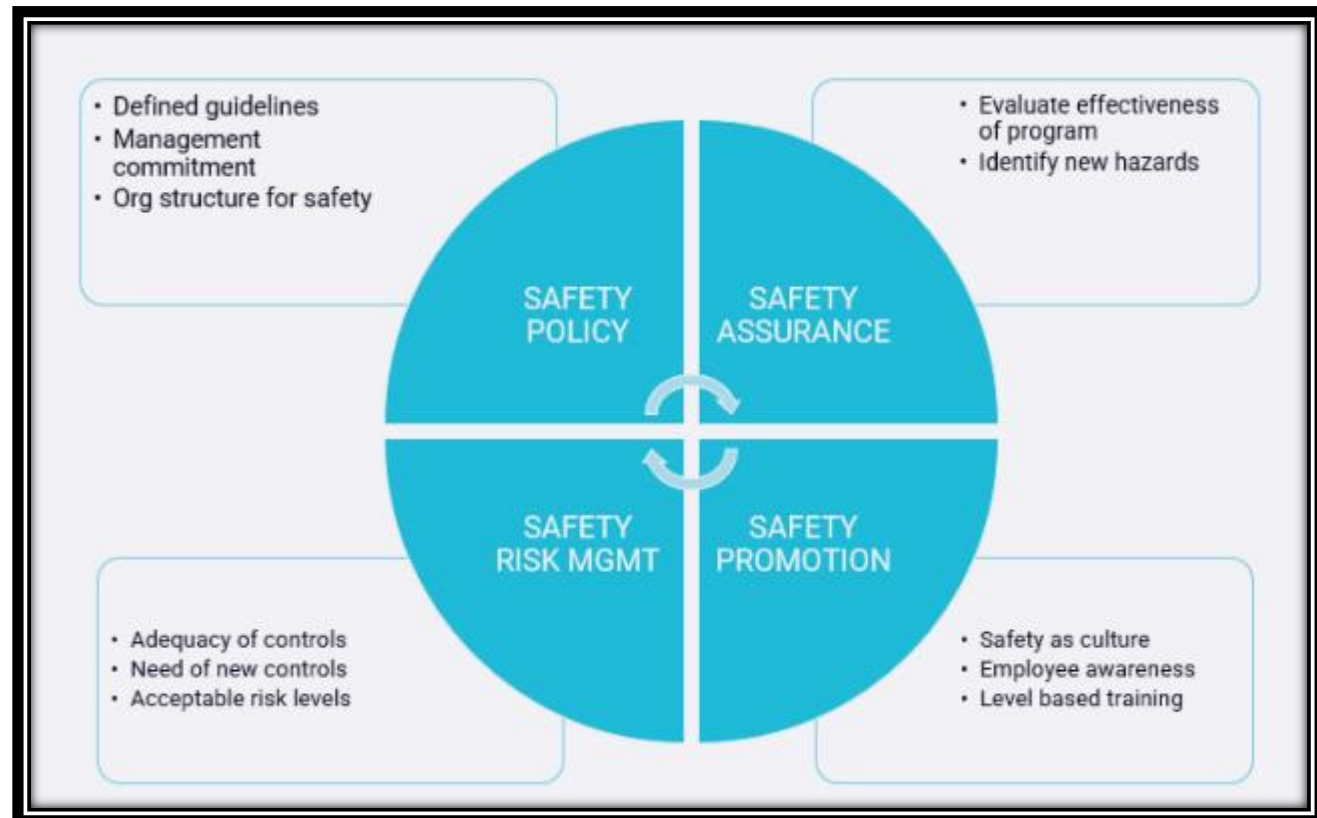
• Defined guidelines
• Management commitment
• Org structure for safety

• Evaluate effectiveness of program
• Identify new hazards

SAFETY POLICY

SAFETY ASSURANCE

SAFETY RISK MGMT

SAFETY PROMOTION

• Adequacy of controls
• Need of new controls
• Acceptable risk levels

• Safety as culture
• Employee awareness
• Level based training